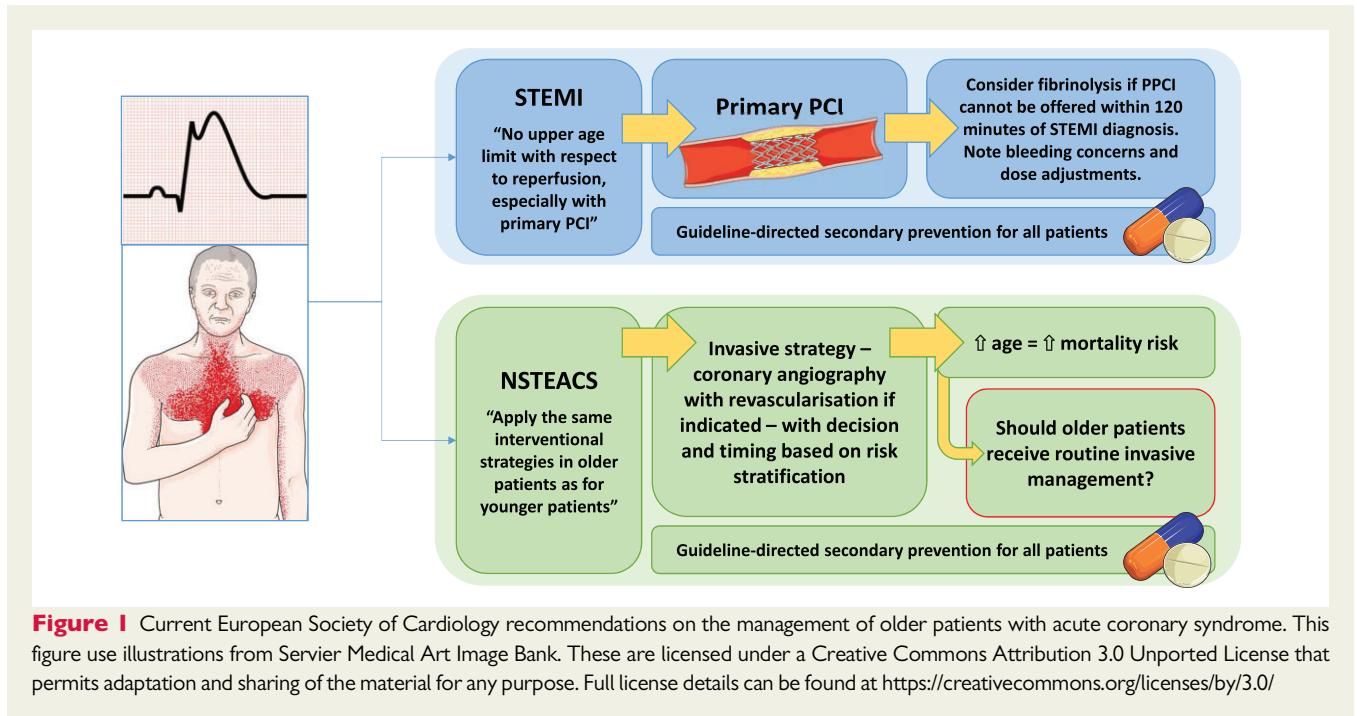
STEMI

“No upper age limit with respect to reperfusion, especially with primary PCI”

Primary PCI

Consider fibrinolysis if PPCI cannot be offered within 120 minutes of STEMI diagnosis. Note bleeding concerns and dose adjustments.

Guideline-directed secondary prevention for all patients

NSTEACS

“Apply the same interventional strategies in older patients as for younger patients”

Invasive strategy – coronary angiography with revascularisation if indicated – with decision and timing based on risk stratification

⇧ age = ⇧ mortality risk

Should older patients receive routine invasive management?

Guideline-directed secondary prevention for all patients

Figure 1 Current European Society of Cardiology recommendations on the management of older patients with acute coronary syndrome. This figure use illustrations from Servier Medical Art Image Bank. These are licensed under a Creative Commons Attribution 3.0 Unported License that permits adaptation and sharing of the material for any purpose. Full license details can be found at https://creativecommons.org/licenses/by/3.0/